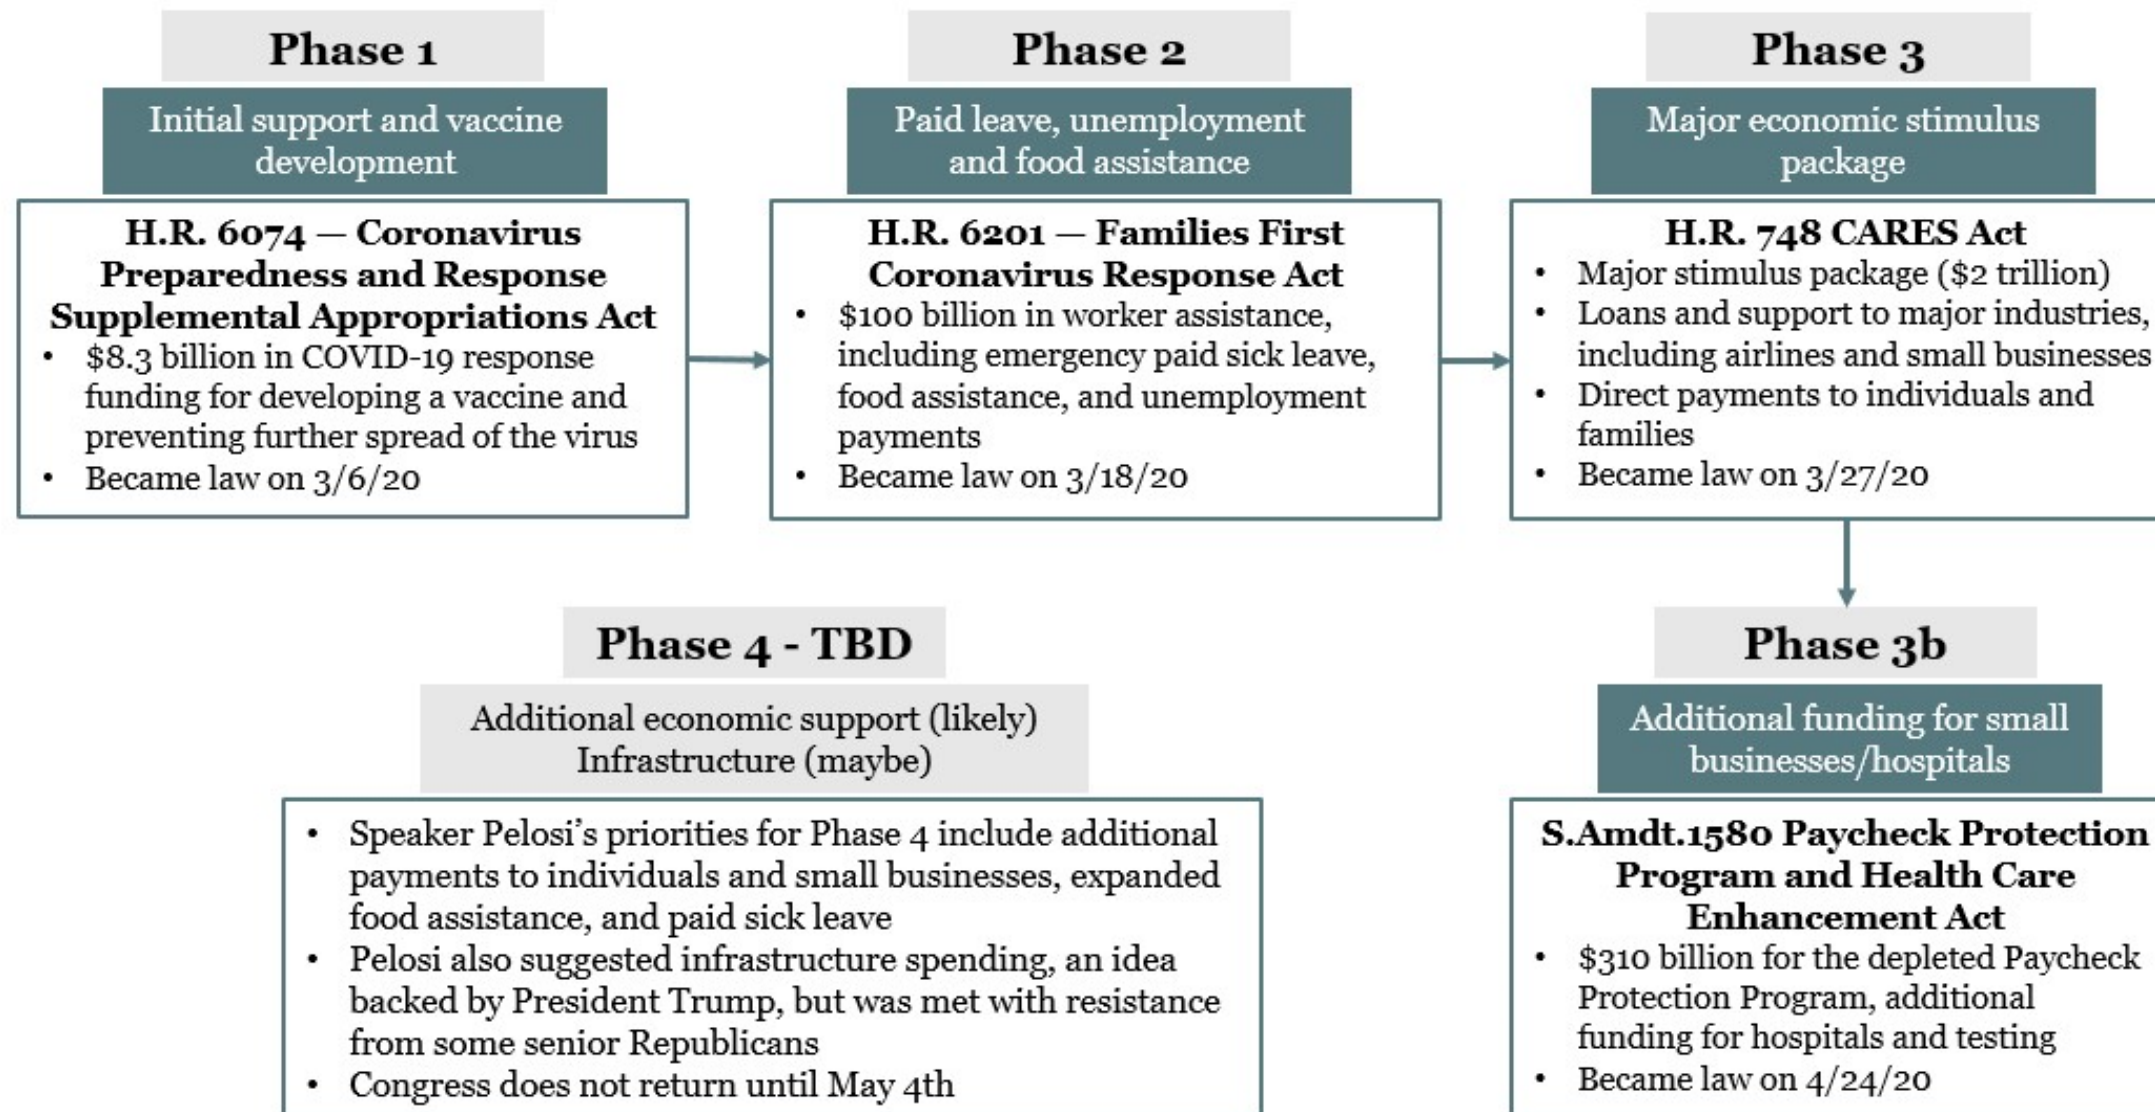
Phase 1

Initial support and vaccine development

H.R. 6074 — Coronavirus Preparedness and Response Supplemental Appropriations Act

- \$8.3 billion in COVID-19 response funding for developing a vaccine and preventing further spread of the virus
- Became law on 3/6/20

Phase 2

Paid leave, unemployment and food assistance

H.R. 6201 — Families First Coronavirus Response Act

- \$100 billion in worker assistance, including emergency paid sick leave, food assistance, and unemployment payments
- Became law on 3/18/20

Phase 3

Major economic stimulus package

H.R. 748 CARES Act

- Major stimulus package (\$2 trillion)
- Loans and support to major industries, including airlines and small businesses
- Direct payments to individuals and families
- Became law on 3/27/20

Phase 4 - TBD

Additional economic support (likely) Infrastructure (maybe)

- Speaker Pelosi's priorities for Phase 4 include additional payments to individuals and small businesses, expanded food assistance, and paid sick leave
- Pelosi also suggested infrastructure spending, an idea backed by President Trump, but was met with resistance from some senior Republicans
- Congress does not return until May 4th

Phase 3b

Additional funding for small businesses/hospitals

S.Amdt.1580 Paycheck Protection Program and Health Care Enhancement Act

- \$310 billion for the depleted Paycheck Protection Program, additional funding for hospitals and testing
- Became law on 4/24/20